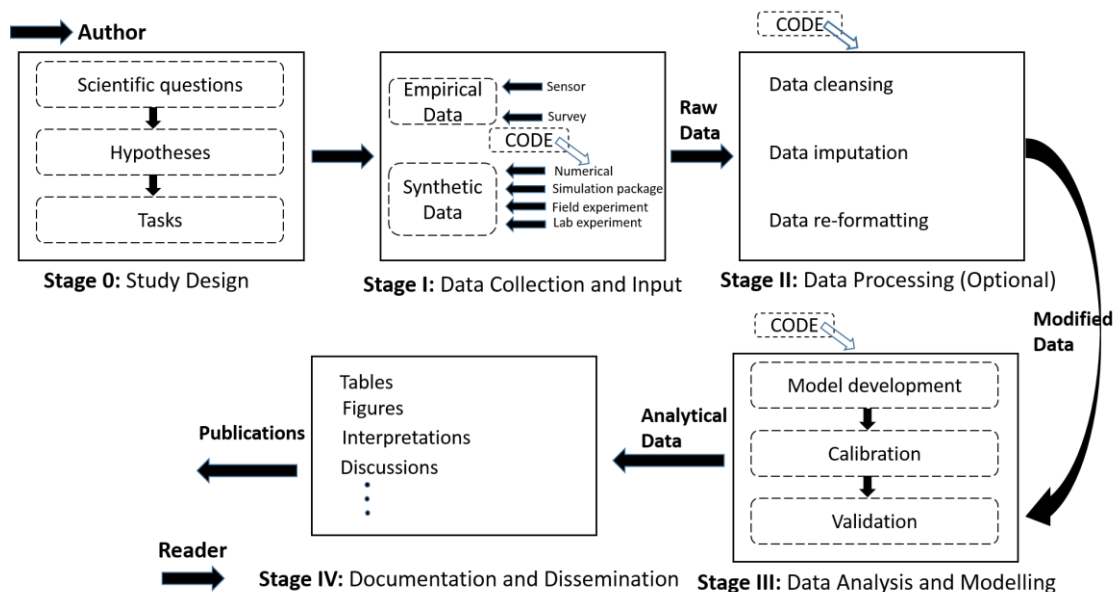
Author

Scientific questions

Hypotheses

Tasks

Stage 0: Study Design

Empirical Data

Sensor

Survey

CODE

Synthetic Data

Numerical

Simulation package

Field experiment

Lab experiment

Stage I: Data Collection and Input

Raw Data

CODE

Data cleansing

Data imputation

Data re-formatting

Stage II: Data Processing (Optional)

Modified Data

CODE

Model development

Calibration

Validation

Stage III: Data Analysis and Modelling

Analytical Data

Tables
Figures
Interpretations
Discussions
⋮

Publications

Reader

Stage IV: Documentation and Dissemination